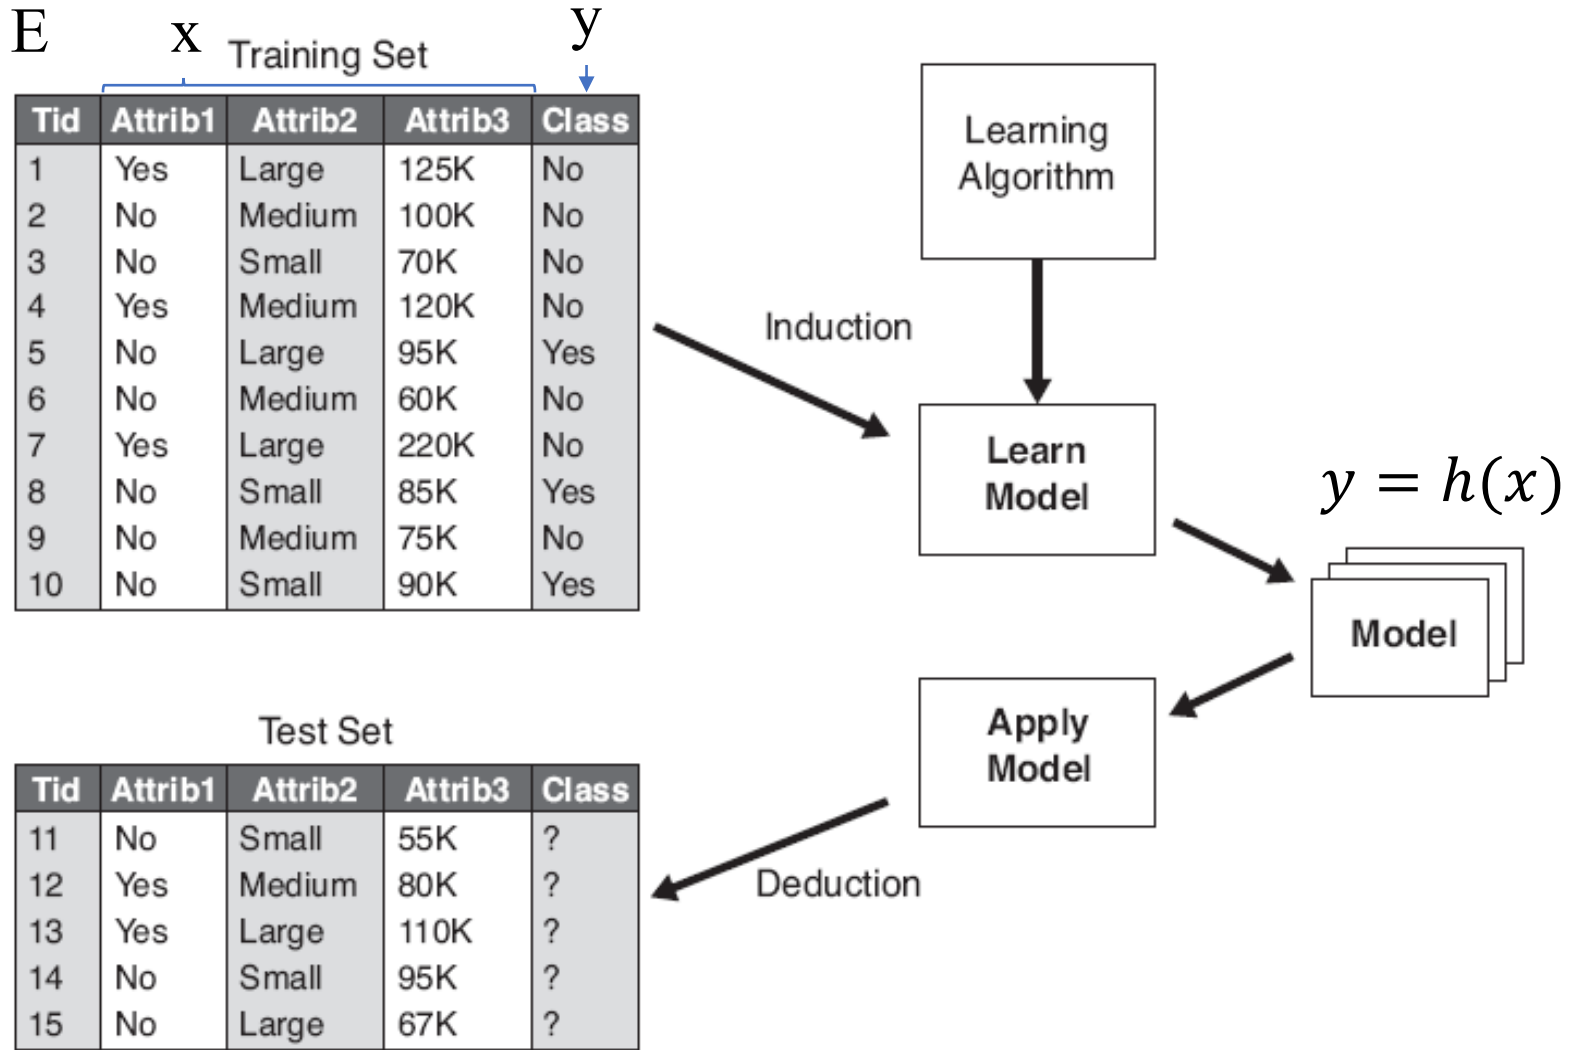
E x Training Set y

| Tid | Attrib1 | Attrib2 | Attrib3 | Class |
|---|---|---|---|---|
| 1 | Yes | Large | 125K | No |
| 2 | No | Medium | 100K | No |
| 3 | No | Small | 70K | No |
| 4 | Yes | Medium | 120K | No |
| 5 | No | Large | 95K | Yes |
| 6 | No | Medium | 60K | No |
| 7 | Yes | Large | 220K | No |
| 8 | No | Small | 85K | Yes |
| 9 | No | Medium | 75K | No |
| 10 | No | Small | 90K | Yes |

Learning Algorithm

Induction

Learn Model

$y = h(x)$

Model

Apply Model

Test Set

| Tid | Attrib1 | Attrib2 | Attrib3 | Class |
|---|---|---|---|---|
| 11 | No | Small | 55K | ? |
| 12 | Yes | Medium | 80K | ? |
| 13 | Yes | Large | 110K | ? |
| 14 | No | Small | 95K | ? |
| 15 | No | Large | 67K | ? |

Deduction